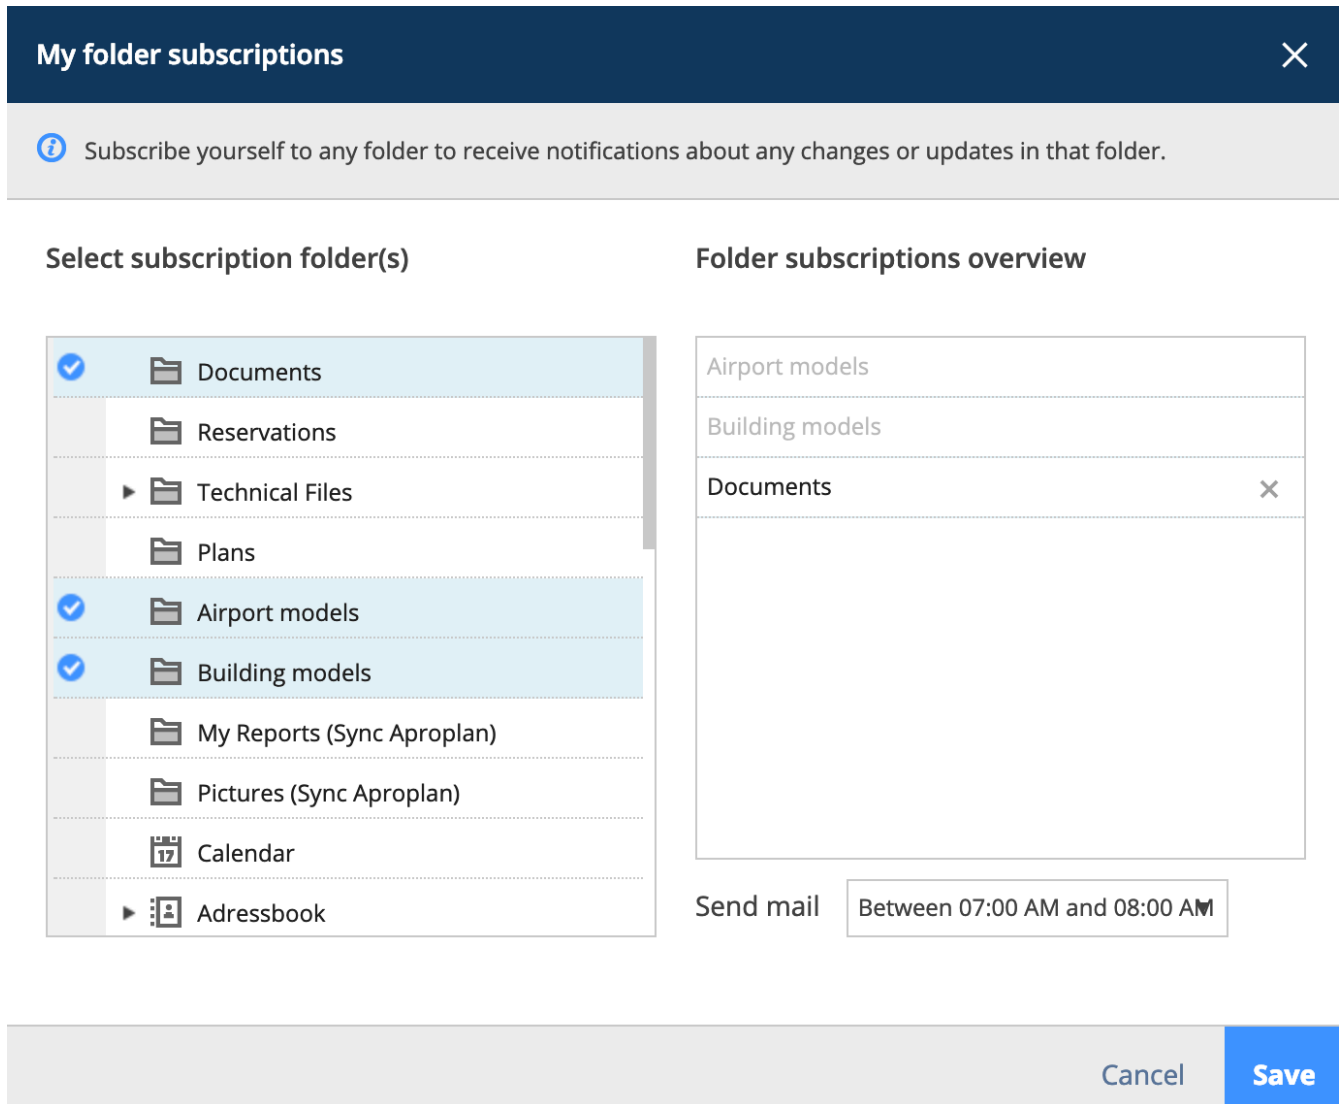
My folder subscriptions

Subscribe yourself to any folder to receive notifications about any changes or updates in that folder.

Select subscription folder(s)

Documents
Reservations
Technical Files
Plans
Airport models
Building models
My Reports (Sync Aproplan)
Pictures (Sync Aproplan)
17
Calendar
Adressbook

Folder subscriptions overview

Airport models
Building models
Documents

Send mail
Between 07:00 AM and 08:00 AM

Cancel
Save